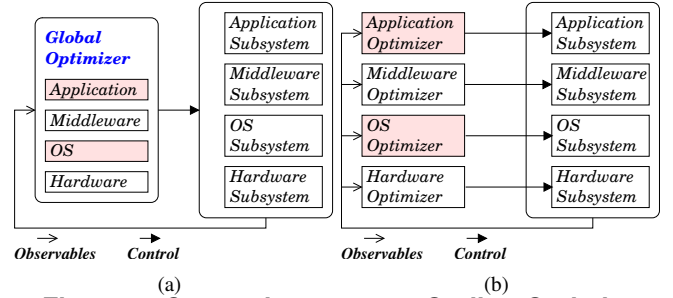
Global Optimizer

Application

Middleware

OS

Hardware

Application Subsystem

Middleware Subsystem

OS Subsystem

Hardware Subsystem

Observables Control

(a)

Application Optimizer

Middleware Optimizer

OS Optimizer

Hardware Optimizer

Application Subsystem

Middleware Subsystem

OS Subsystem

Hardware Subsystem

Observables Control

(b)

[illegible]